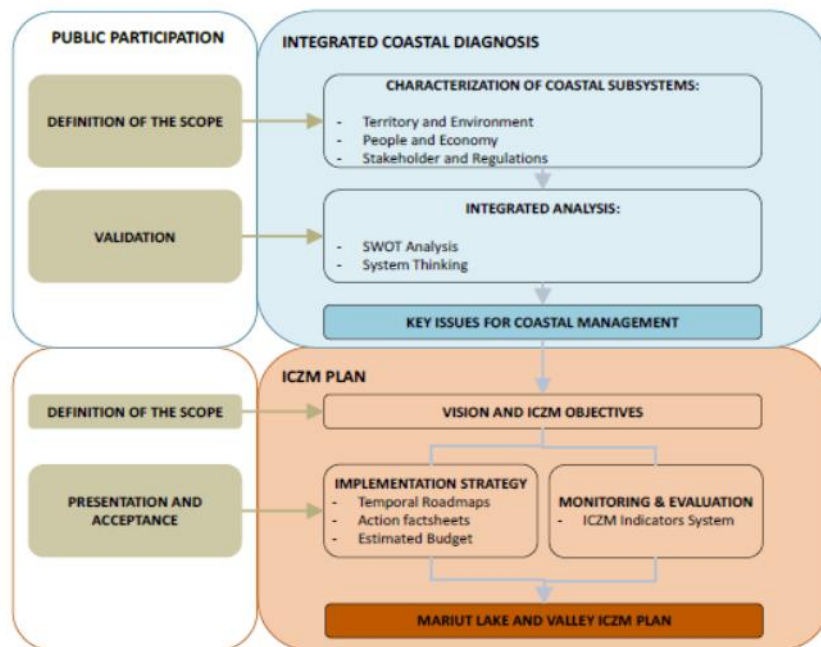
PUBLIC PARTICIPATION

INTEGRATED COASTAL DIAGNOSIS

DEFINITION OF THE SCOPE

CHARACTERIZATION OF COASTAL SUBSYSTEMS:
- Territory and Environment
- People and Economy
- Stakeholder and Regulations

VALIDATION

INTEGRATED ANALYSIS:
- SWOT Analysis
- System Thinking

KEY ISSUES FOR COASTAL MANAGEMENT

ICZM PLAN

DEFINITION OF THE SCOPE

VISION AND ICZM OBJECTIVES

PRESENTATION AND ACCEPTANCE

IMPLEMENTATION STRATEGY
- Temporal Roadmaps
- Action factsheets
- Estimated Budget

MONITORING & EVALUATION
- ICZM Indicators System

MARIUT LAKE AND VALLEY ICZM PLAN